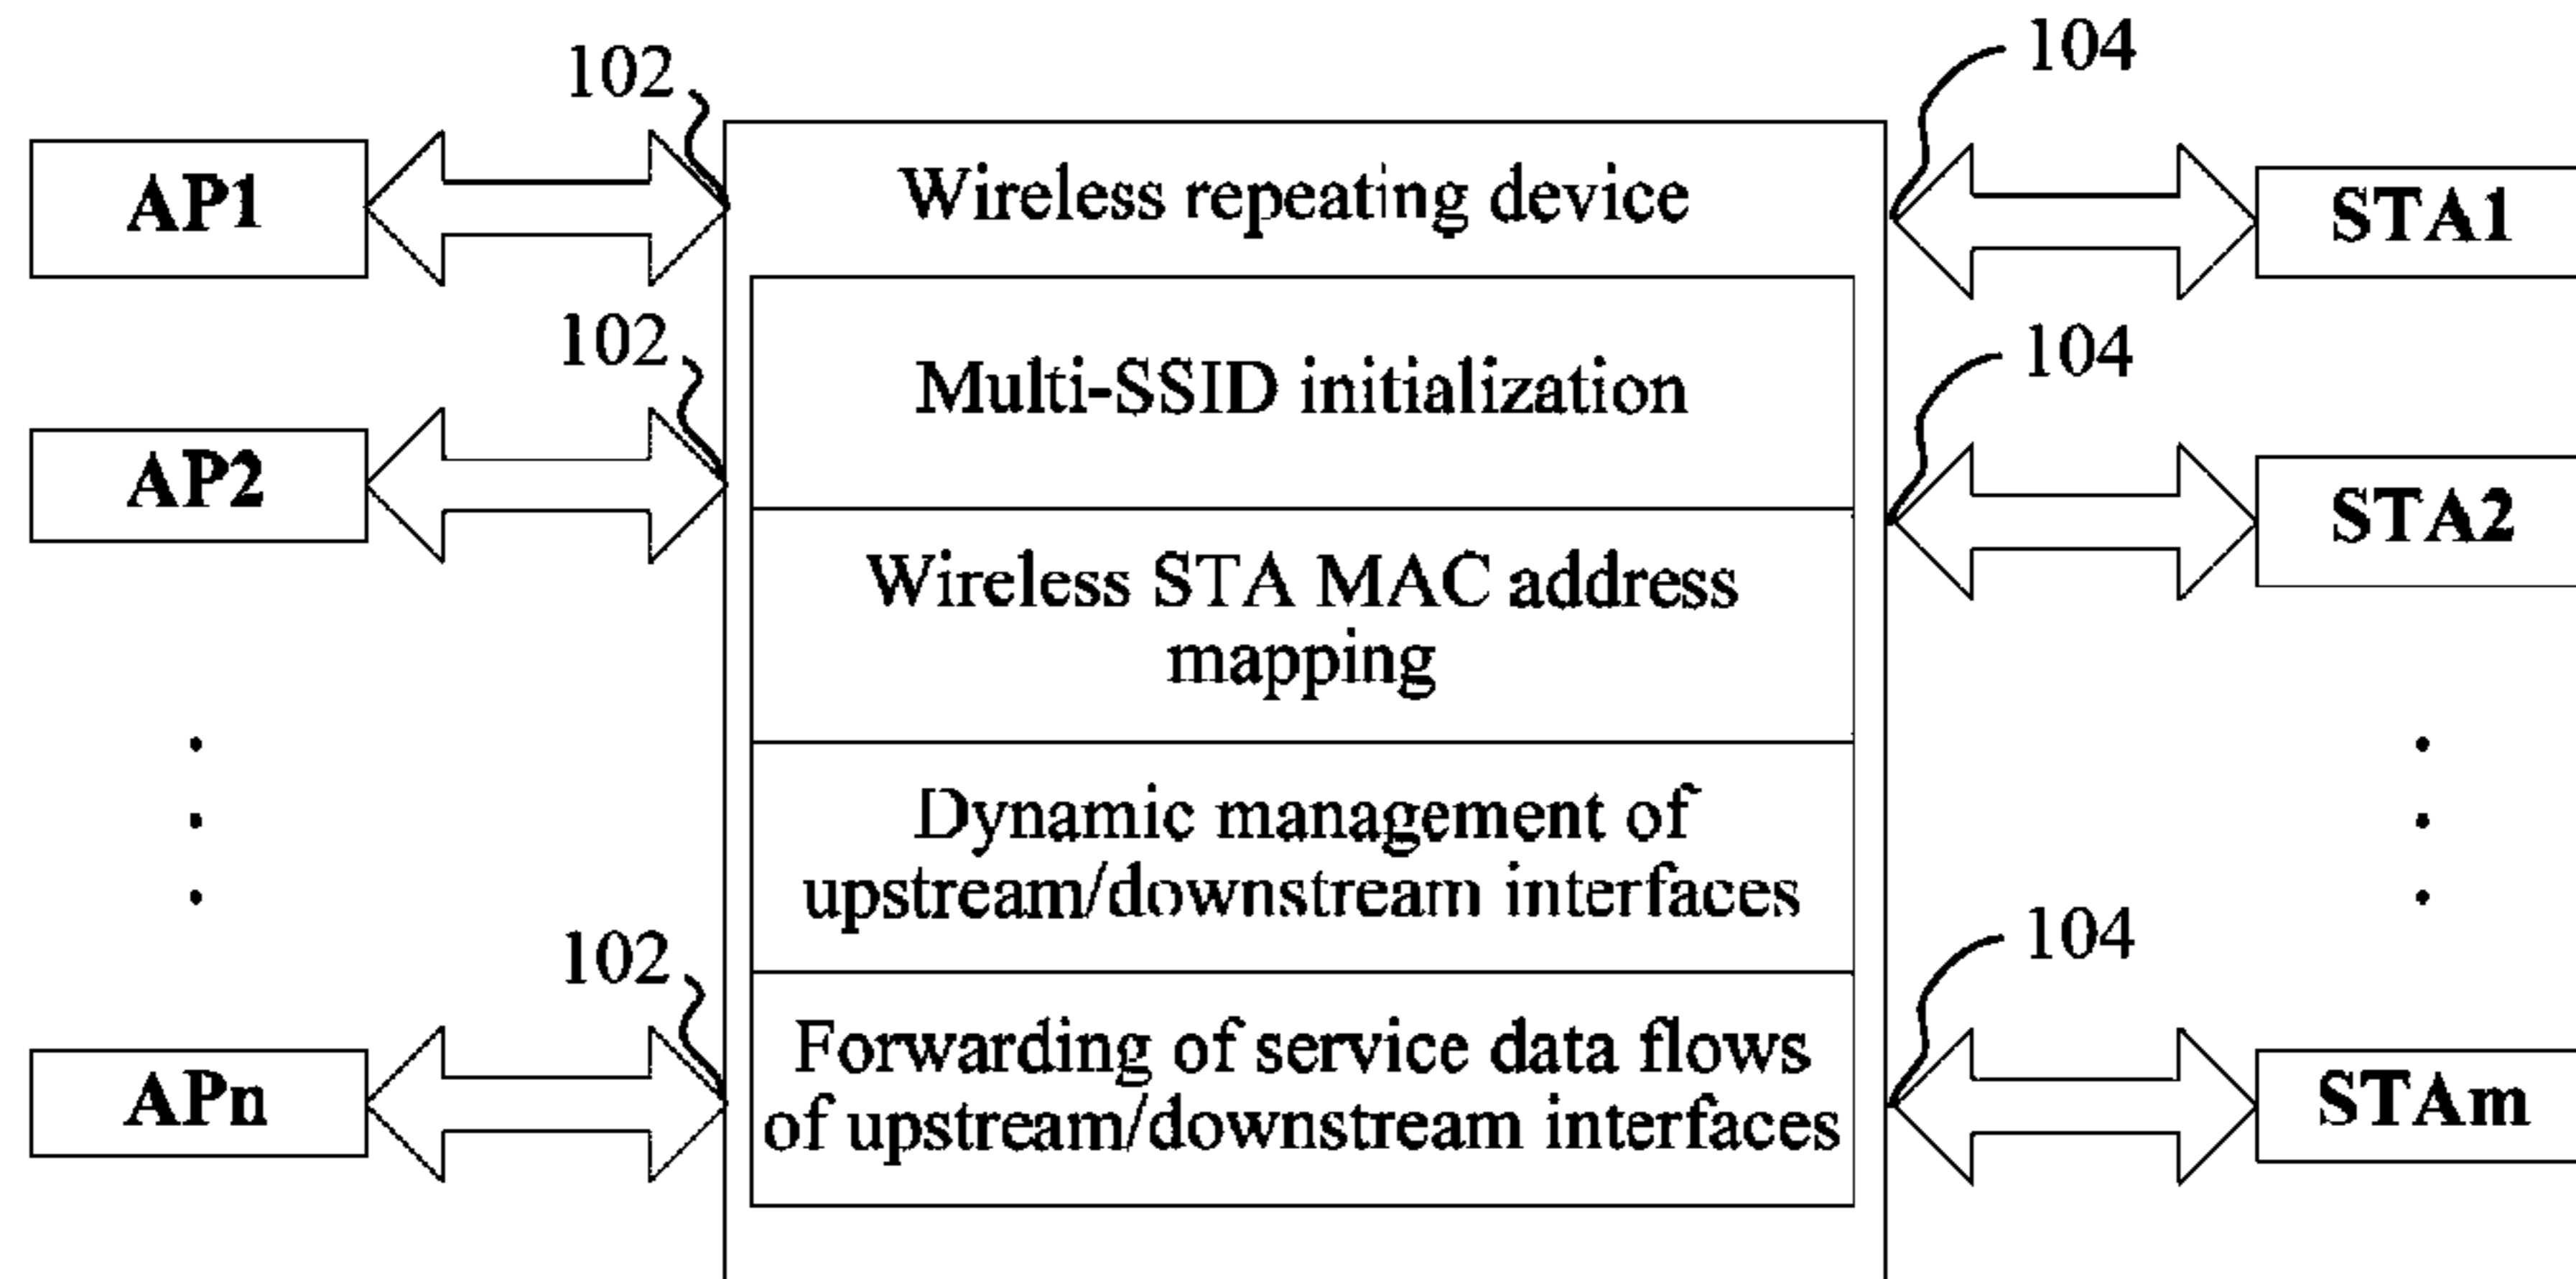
102

104

AP1

Wireless repeating device

STA1

102

104

Multi-SSID initialization

AP2

STA2

Wireless STA MAC address mapping

Dynamic management of upstream/downstream interfaces

102

104

Forwarding of service data flows of upstream/downstream interfaces

APn

STAm